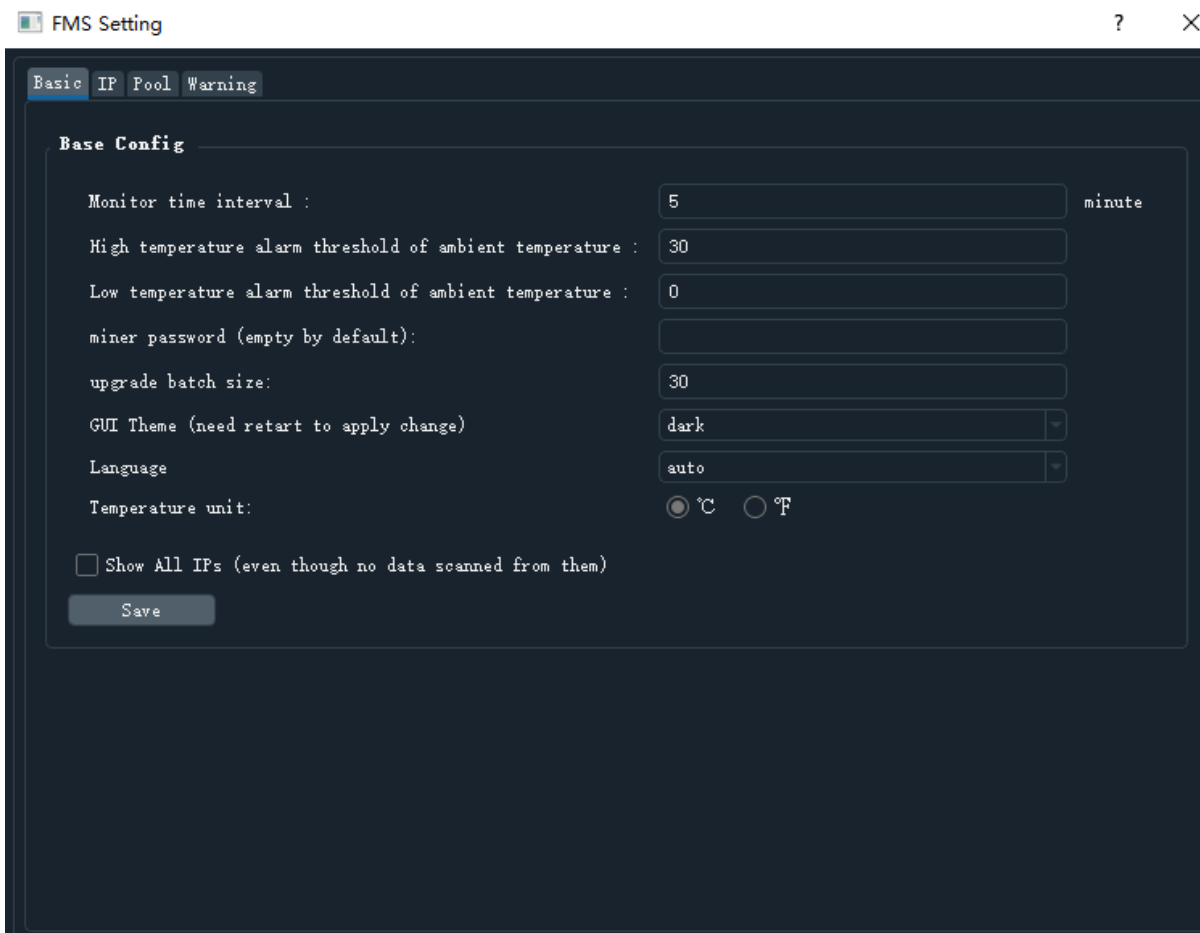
FMS Setting

?

×

Basic IP Pool Warning

Base Config

Monitor time interval : 5 minute

High temperature alarm threshold of ambient temperature : 30

Low temperature alarm threshold of ambient temperature : 0

miner password (empty by default):

upgrade batch size: 30

GUI Theme (need retart to apply change) dark

Language auto

Temperature unit: ℃ ℉

Show All IPs (even though no data scanned from them)

Save